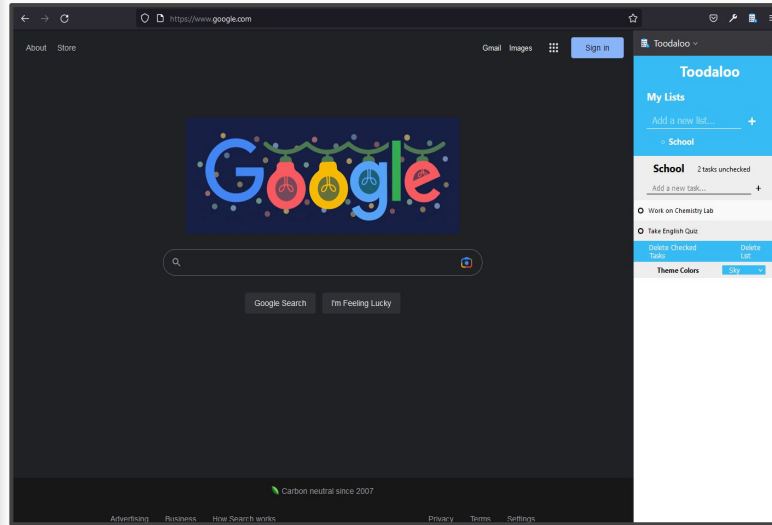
https://www.google.com

About Store

Gmail Images

Sign in

Google

Google Search I'm Feeling Lucky

Carbon neutral since 2007

Advertising Business How Search works Privacy Terms Settings

Toodaloo

Toodaloo

My Lists

Add a new list...

+

School

School 2 tasks unchecked

Add a new task...

+

Work on Chemistry Lab

Take English Quiz

Delete Checked Tasks

Delete List

Theme Colors

Sky